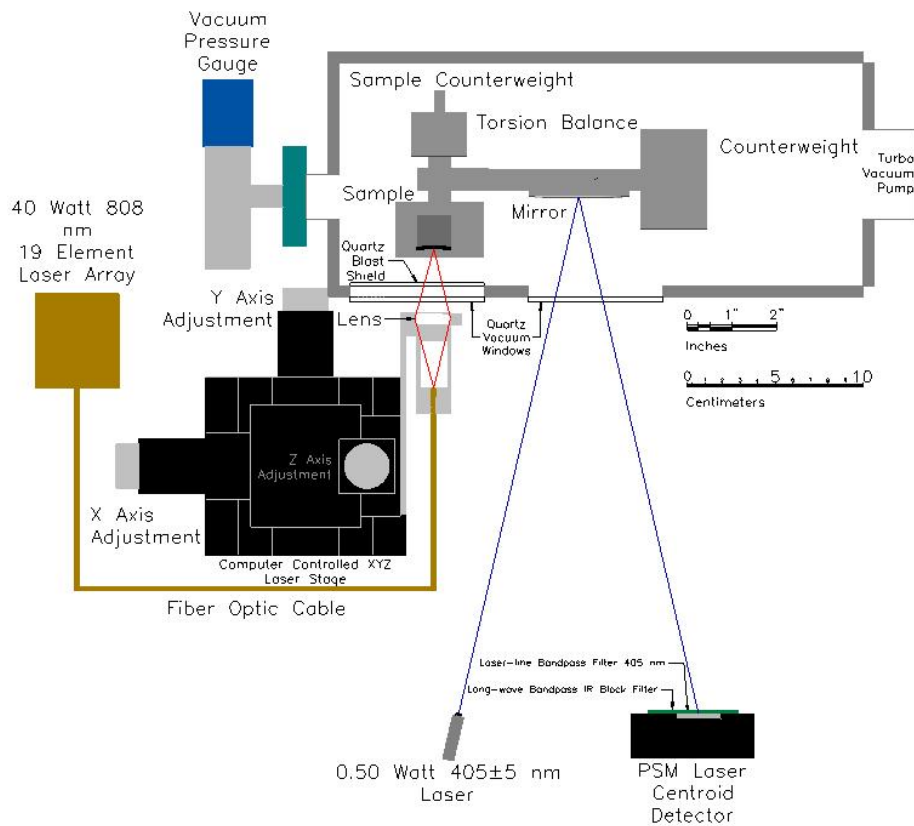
Vacuum Pressure Gauge

Sample Counterweight

Torsion Balance

Counterweight

Turbo Vacuum Pump

40 Watt 808 nm 19 Element Laser Array

Sample

Mirror

Quartz Blast Shield

Y Axis Adjustment

Lens

Quartz Vacuum Windows

0 1" 2"
Inches

0 5 10
Centimeters

Z Axis Adjustment

X Axis Adjustment

Computer Controlled XYZ Laser Stage

Fiber Optic Cable

Laser-line Bandpass Filter 405 nm

Long-wave Bandpass IR Block Filter

0.50 Watt 405±5 nm Laser

PSM Laser Centroid Detector